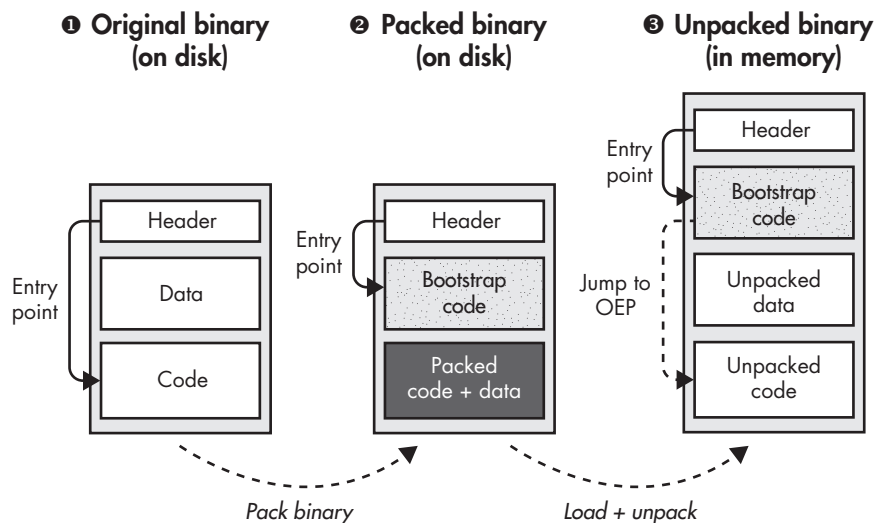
❶ Original binary (on disk)

❷ Packed binary (on disk)

❸ Unpacked binary (in memory)

Header

Entry point

Data

Code

Entry point

Header

Bootstrap code

Packed code + data

Header

Entry point

Bootstrap code

Jump to OEP

Unpacked data

Unpacked code

Pack binary

Load + unpack